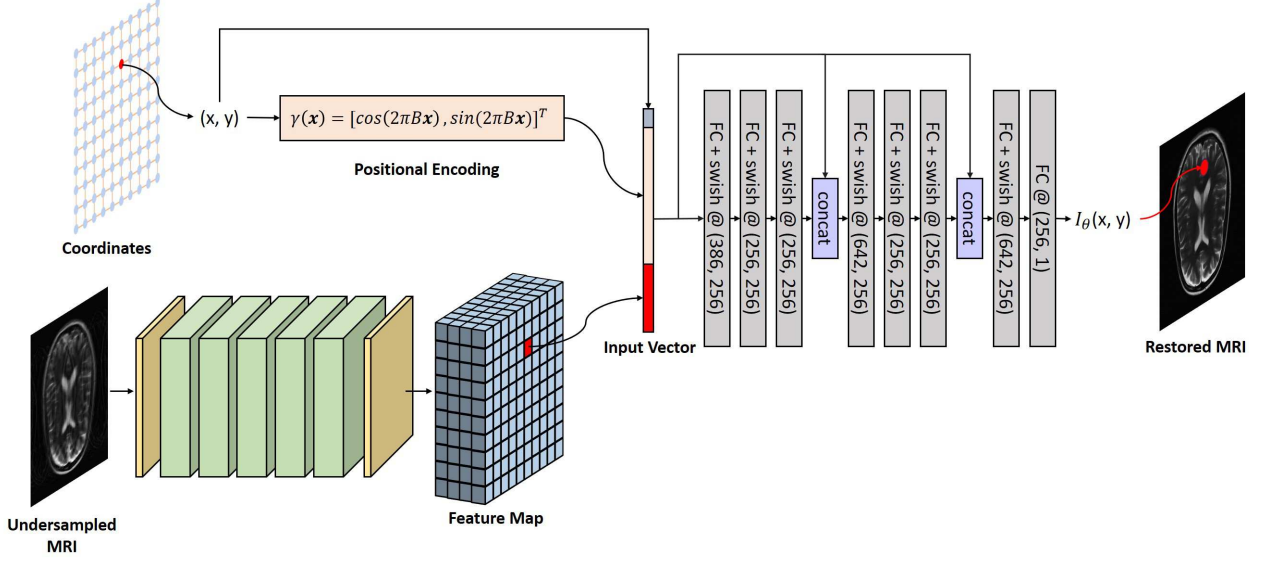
Coordinates

(x, y)

$\gamma(\boldsymbol{x}) = [cos(2\pi B\boldsymbol{x}), sin(2\pi B\boldsymbol{x})]^T$

Positional Encoding

Input Vector

FC + swish @ (386, 256)

FC + swish @ (256, 256)

FC + swish @ (256, 256)

concat

FC + swish @ (642, 256)

FC + swish @ (256, 256)

FC + swish @ (256, 256)

concat

FC + swish @ (642, 256)

FC @ (256, 1)

$I_\theta$(x, y)

Restored MRI

Undersampled MRI

Feature Map